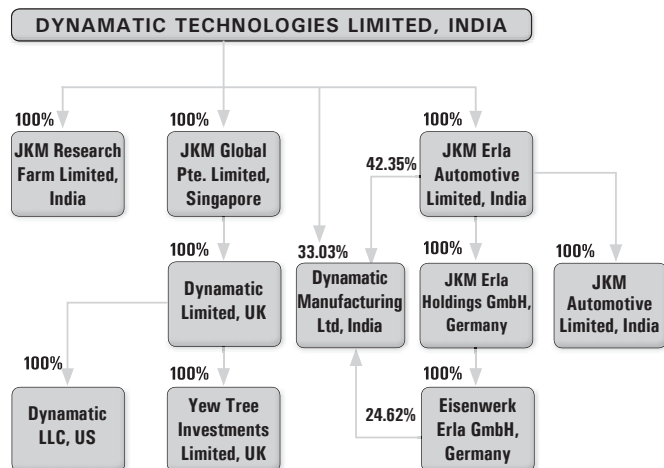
DYNAMATIC TECHNOLOGIES LIMITED, INDIA

100%
JKM Research Farm Limited, India

100%
JKM Global Pte. Limited, Singapore

100%
Dynamatic Limited, UK

100%
Dynamatic LLC, US

100%
Yew Tree Investments Limited, UK

33.03%
Dynamatic Manufacturing Ltd, India

100%
JKM Erla Automotive Limited, India

42.35%

100%
JKM Erla Holdings GmbH, Germany

100%
Eisenwerk Erla GmbH, Germany

24.62%

100%
JKM Automotive Limited, India